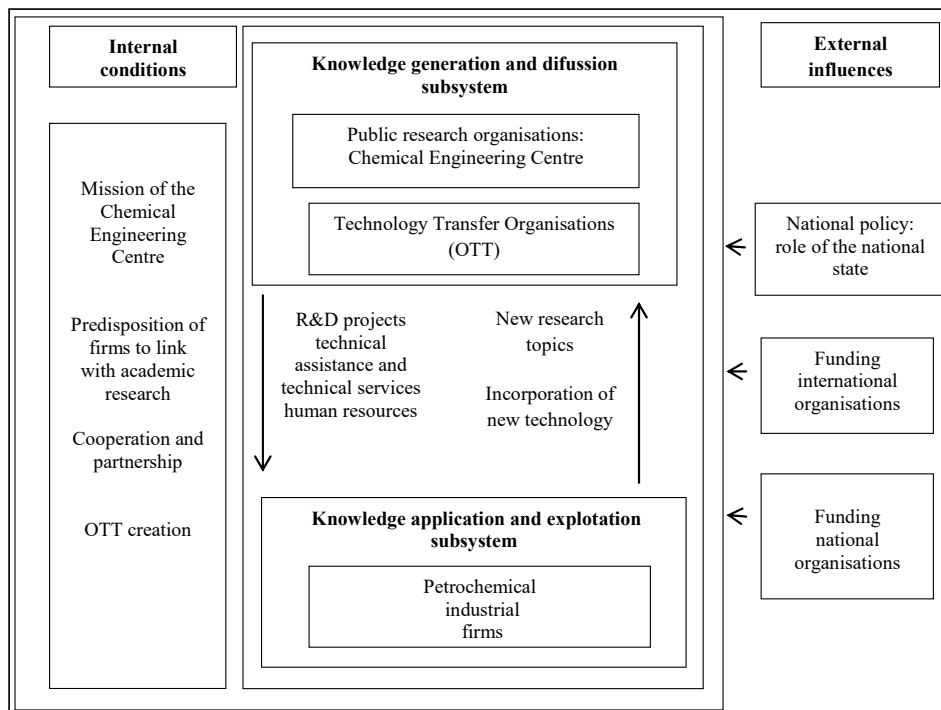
Internal conditions

Mission of the Chemical Engineering Centre

Predisposition of firms to link with academic research

Cooperation and partnership

OTT creation

Knowledge generation and difusion subsystem

Public research organisations: Chemical Engineering Centre

Technology Transfer Organisations (OTT)

R&D projects technical assistance and technical services human resources

New research topics

Incorporation of new technology

Knowledge application and explotation subsystem

Petrochemical industrial firms

External influences

National policy: role of the national state

Funding international organisations

Funding national organisations